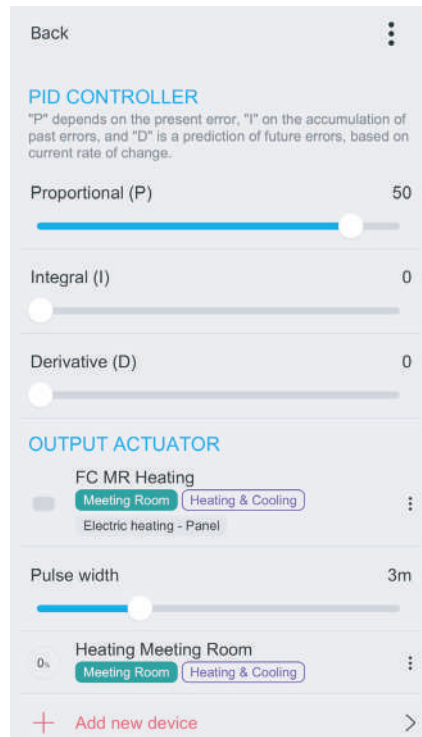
Back

PID CONTROLLER
"P" depends on the present error, "I" on the accumulation of past errors, and "D" is a prediction of future errors, based on current rate of change.

Proportional (P) 50

Integral (I) 0

Derivative (D) 0

OUTPUT ACTUATOR

FC MR Heating
Meeting Room Heating & Cooling
Electric heating - Panel

Pulse width 3m

0%
Heating Meeting Room
Meeting Room Heating & Cooling

+ Add new device